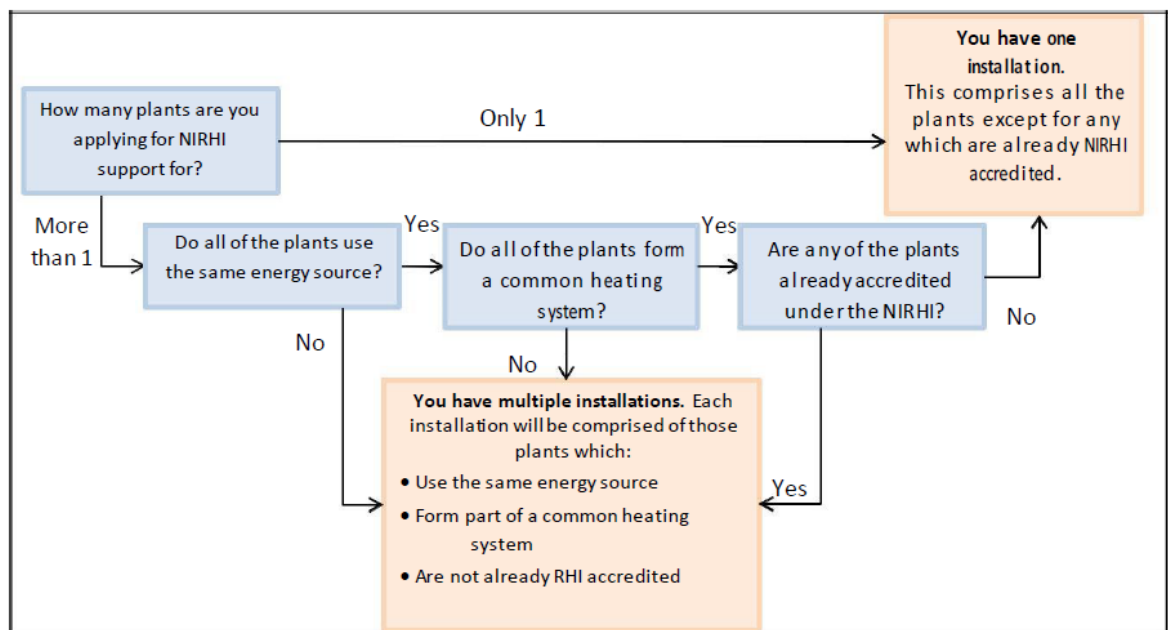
How many plants are you applying for NIRHI support for?

Only 1

You have one installation.
This comprises all the plants except for any which are already NIRHI accredited.

More than 1

Do all of the plants use the same energy source?

Yes

Do all of the plants form a common heating system?

Yes

Are any of the plants already accredited under the NIRHI?

No

No

No

You have multiple installations. Each installation will be comprised of those plants which:
• Use the same energy source
• Form part of a common heating system
• Are not already RHI accredited

Yes